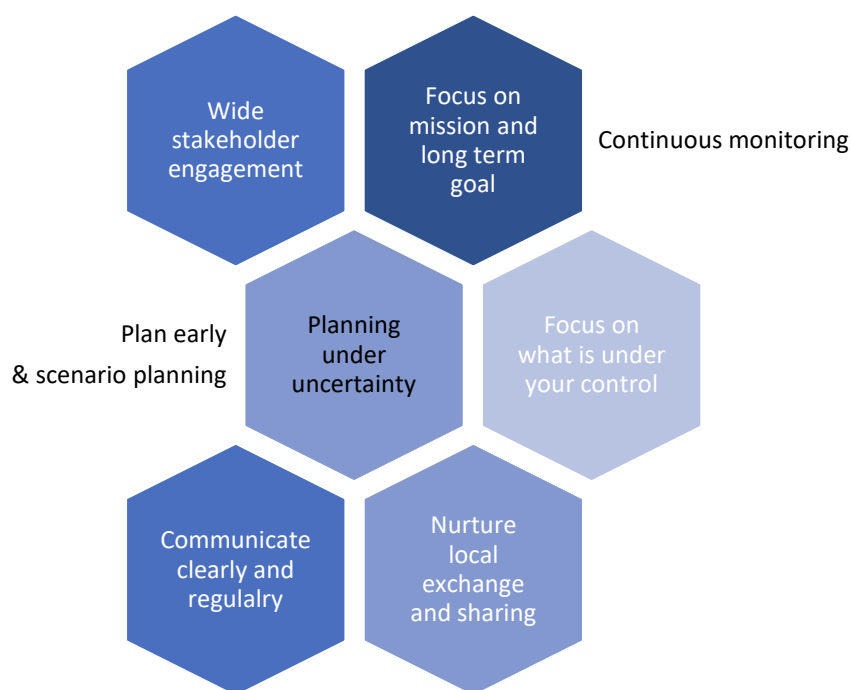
Wide stakeholder engagement

Focus on mission and long term goal

Continuous monitoring

Plan early
& scenario planning

Planning under uncertainty

Focus on what is under your control

Communicate clearly and regulalry

Nurture local exchange and sharing